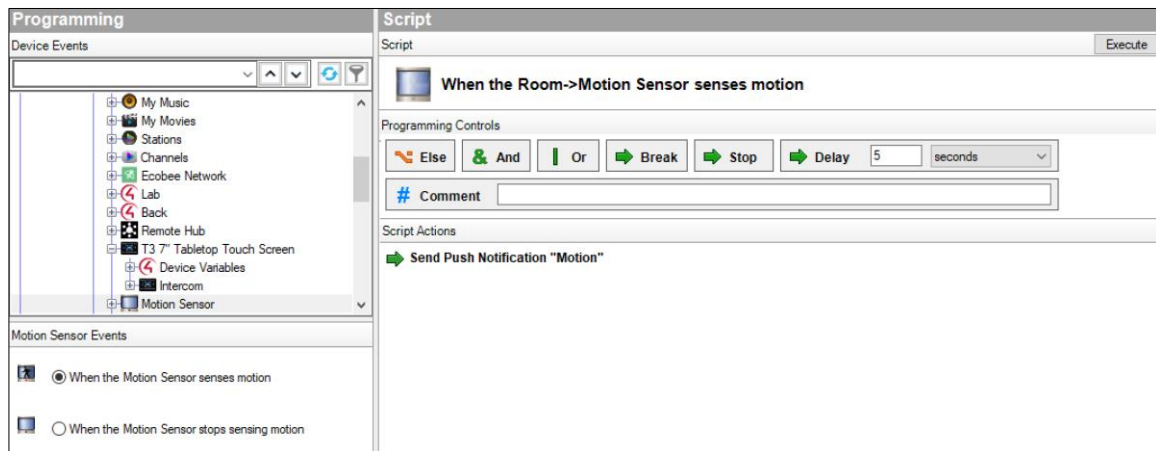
Programming

Device Events

My Music
My Movies
Stations
Channels
Ecobee Network
Lab
Back
Remote Hub
T3 7" Tabletop Touch Screen
Device Variables
Intercom
Motion Sensor

Motion Sensor Events

When the Motion Sensor senses motion

When the Motion Sensor stops sensing motion

Script

Script

Execute

When the Room->Motion Sensor senses motion

Programming Controls

Else And Or Break Stop Delay 5 seconds

Comment

Script Actions

Send Push Notification "Motion"